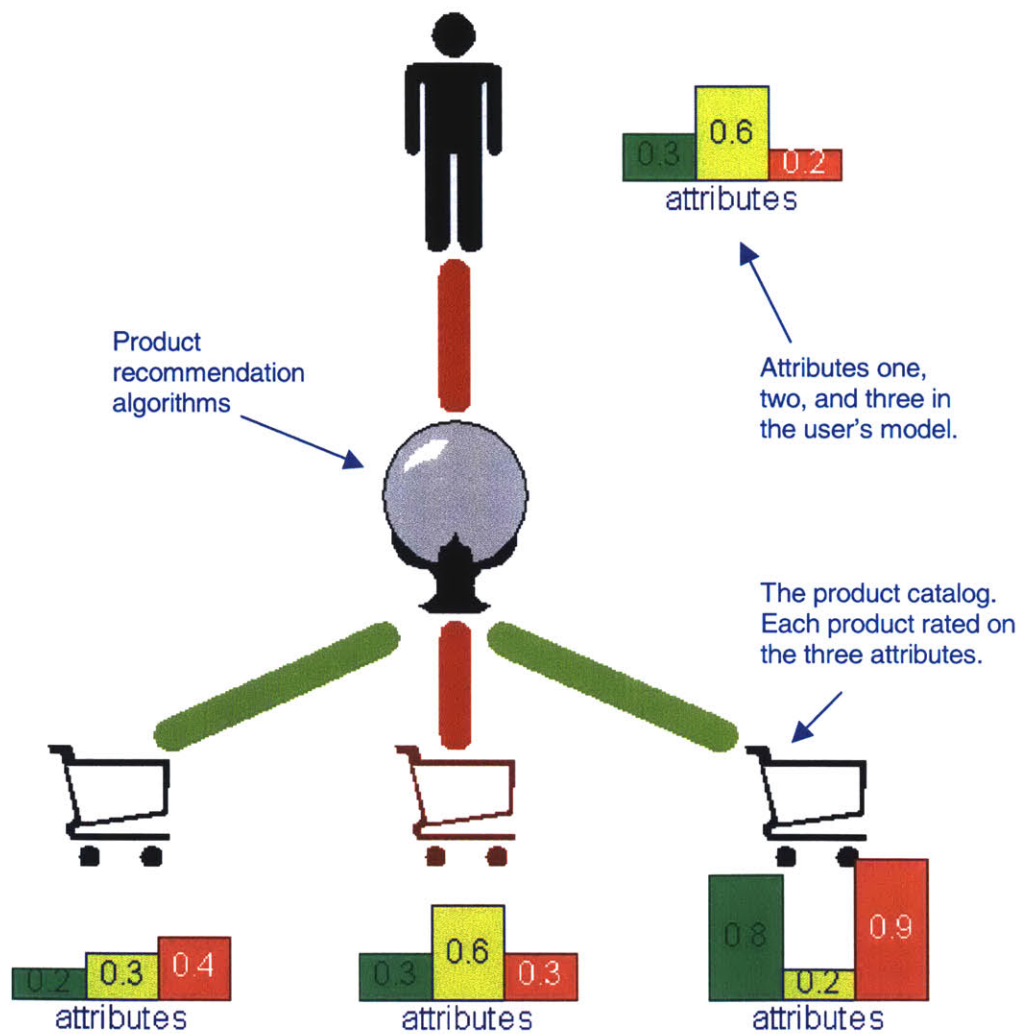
0.3
0.6
0.2
attributes

Product recommendation algorithms

Attributes one, two, and three in the user's model.

The product catalog. Each product rated on the three attributes.

0.2
0.3
0.4
attributes

0.3
0.6
0.3
attributes

0.8
0.2
0.9
attributes